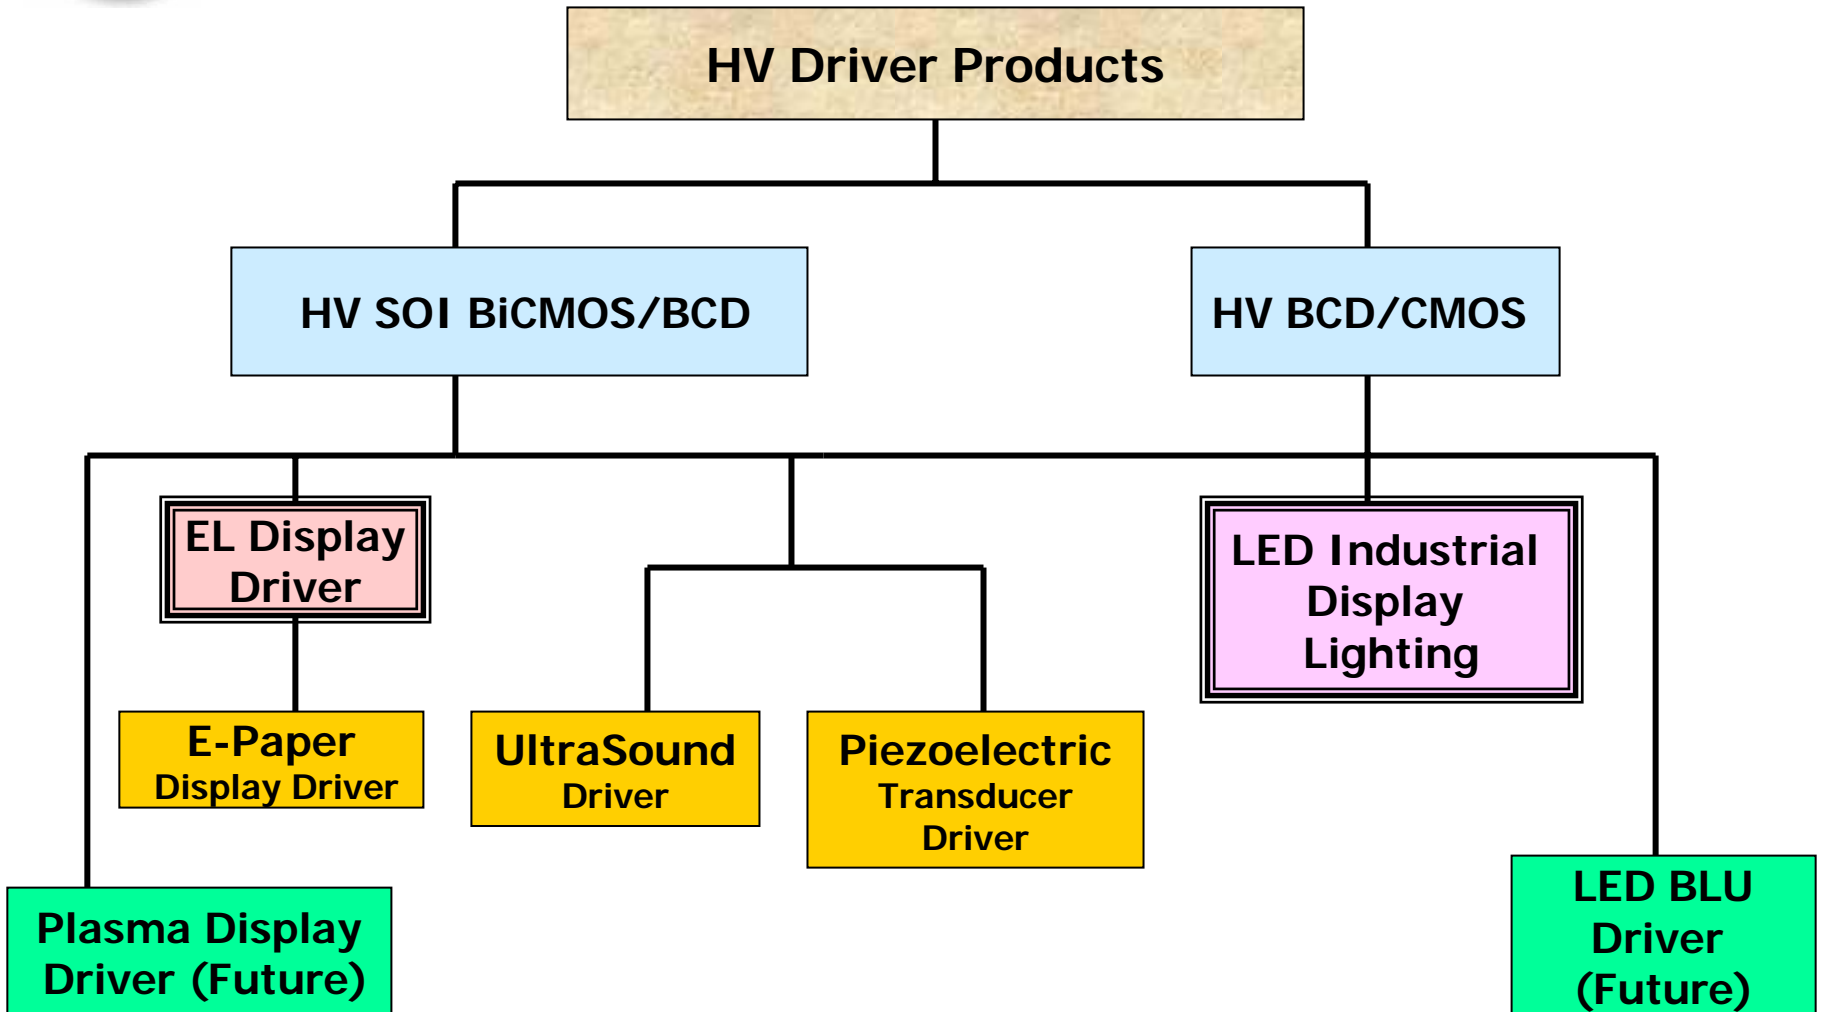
HV Driver Products

HV SOI BiCMOS/BCD

HV BCD/CMOS

EL Display Driver

LED Industrial Display Lighting

E-Paper Display Driver

UltraSound Driver

Piezoelectric Transducer Driver

Plasma Display Driver (Future)

LED BLU Driver (Future)